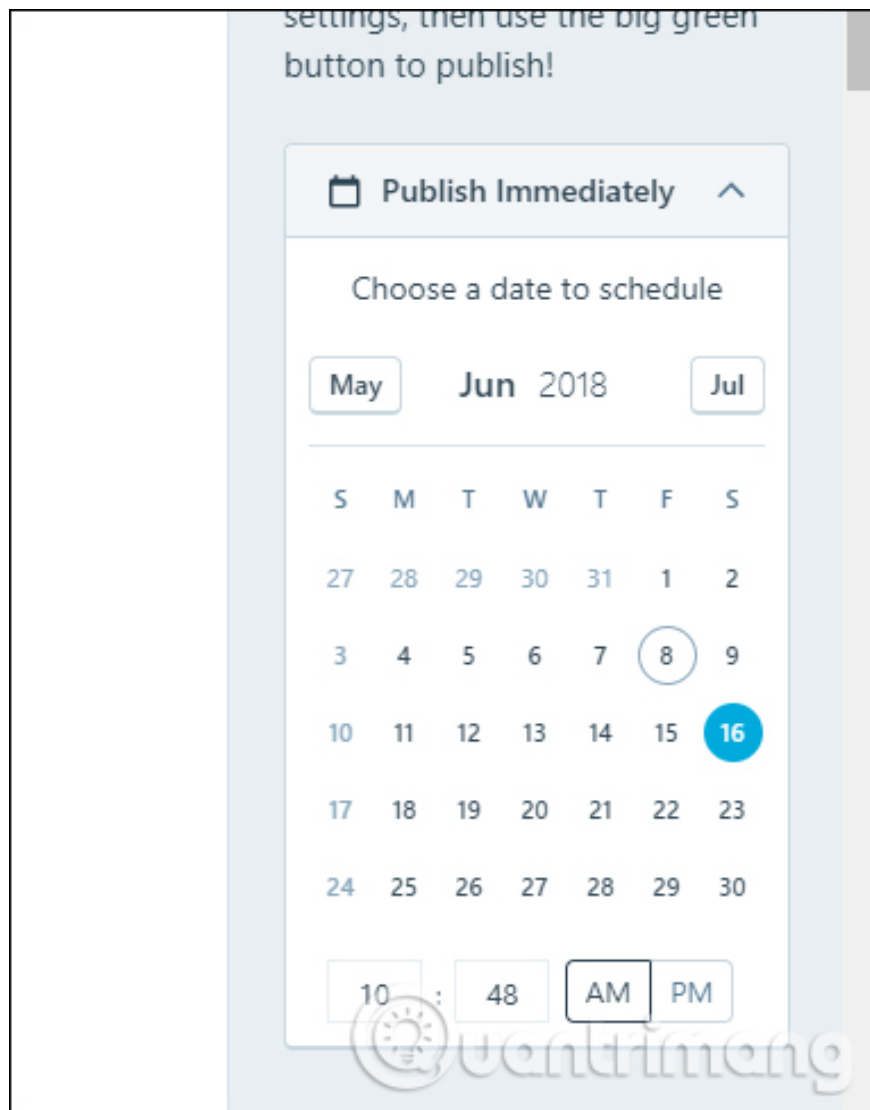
settings, then use the big green button to publish!

Publish Immediately

Choose a date to schedule

May

Jun 2018

Jul

| S | M | T | W | T | F | S |
|---|---|---|---|---|---|---|
| 27 | 28 | 29 | 30 | 31 | 1 | 2 |
| 3 | 4 | 5 | 6 | 7 | 8 | 9 |
| 10 | 11 | 12 | 13 | 14 | 15 | 16 |
| 17 | 18 | 19 | 20 | 21 | 22 | 23 |
| 24 | 25 | 26 | 27 | 28 | 29 | 30 |

10 : 48 AM PM

Quantrimang